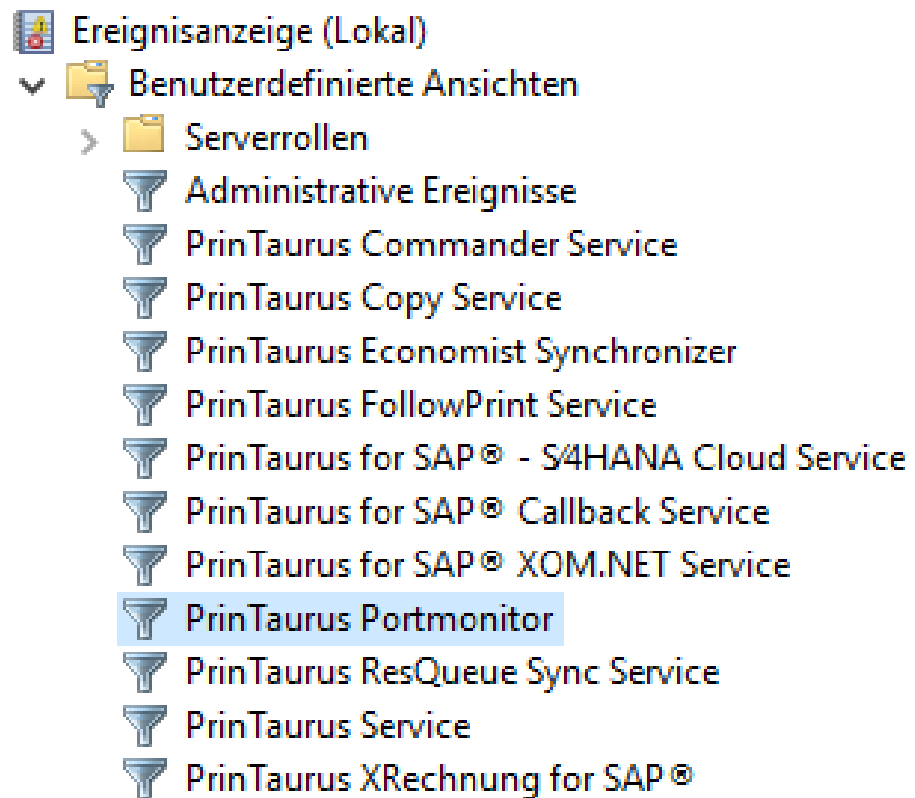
Ereignisanzeige (Lokal)
Benutzerdefinierte Ansichten
Serverrollen
Administrative Ereignisse
PrinTaurus Commander Service
PrinTaurus Copy Service
PrinTaurus Economist Synchronizer
PrinTaurus FollowPrint Service
PrinTaurus for SAP® - S/4HANA Cloud Service
PrinTaurus for SAP® Callback Service
PrinTaurus for SAP® XOM.NET Service
PrinTaurus Portmonitor
PrinTaurus ResQueue Sync Service
PrinTaurus Service
PrinTaurus XRechnung for SAP®